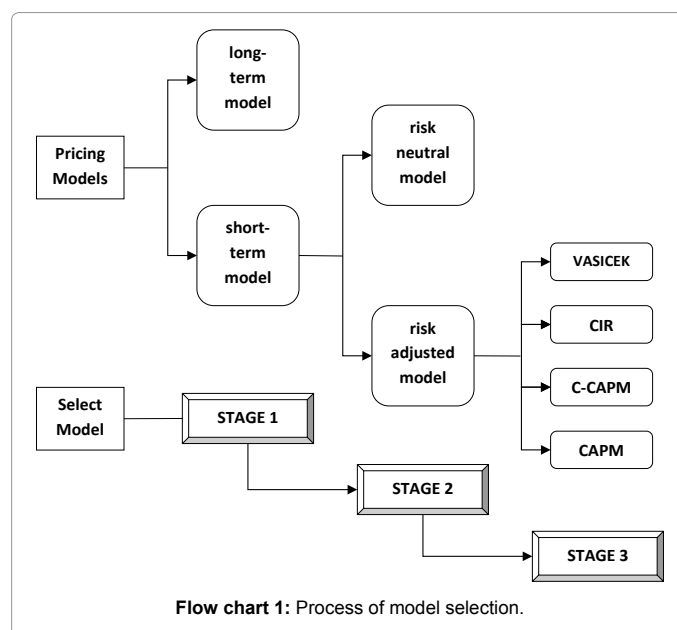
Pricing Models

long-term model

short-term model

risk neutral model

risk adjusted model

VASICEK

CIR

C-CAPM

CAPM

Select Model

STAGE 1

STAGE 2

STAGE 3

**Flow chart 1:** Process of model selection.